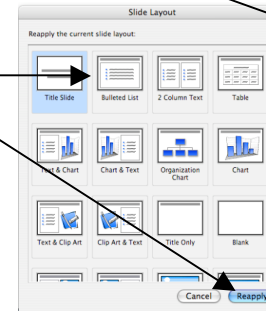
Slide Layout

Reapply the current slide layout:

Title Slide

Bulleted List

2 Column Text

Table

Text & Chart

Chart & Text

Organization Chart

Chart

Text & Clip Art

Clip Art & Text

Title Only

Blank

Cancel

Reapply